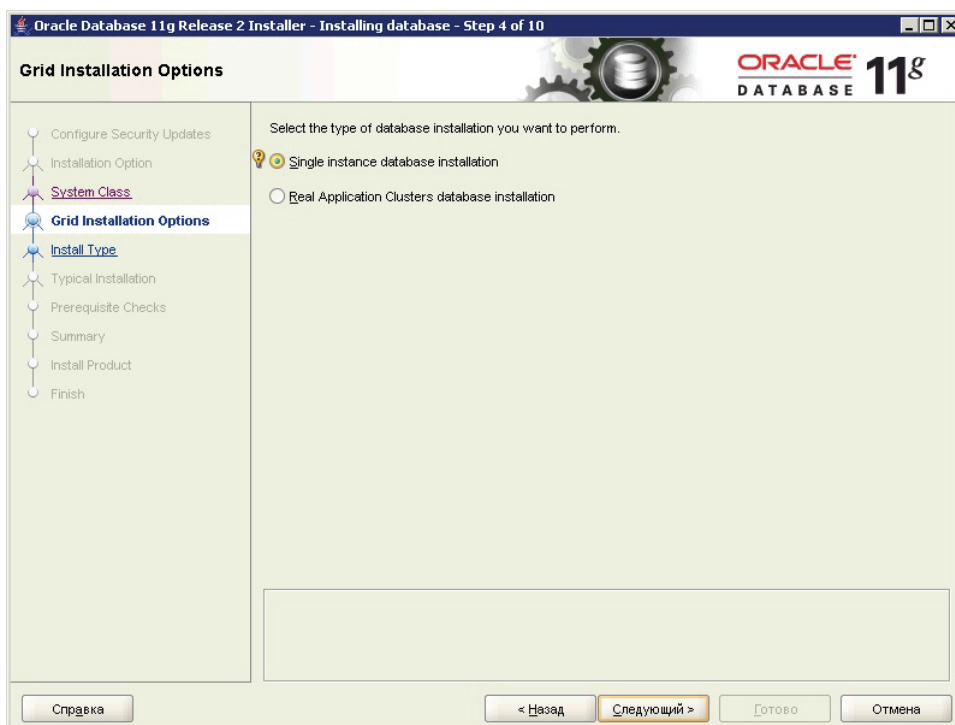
Oracle Database 11g Release 2 Installer - Installing database - Step 4 of 10

Grid Installation Options

ORACLE DATABASE 11g

Configure Security Updates
Installation Option
System Class
Grid Installation Options
Install Type
Typical Installation
Prerequisite Checks
Summary
Install Product
Finish

Select the type of database installation you want to perform.

Single instance database installation

Real Application Clusters database installation

Справка

< Назад

Следующий >

Готово

Отмена